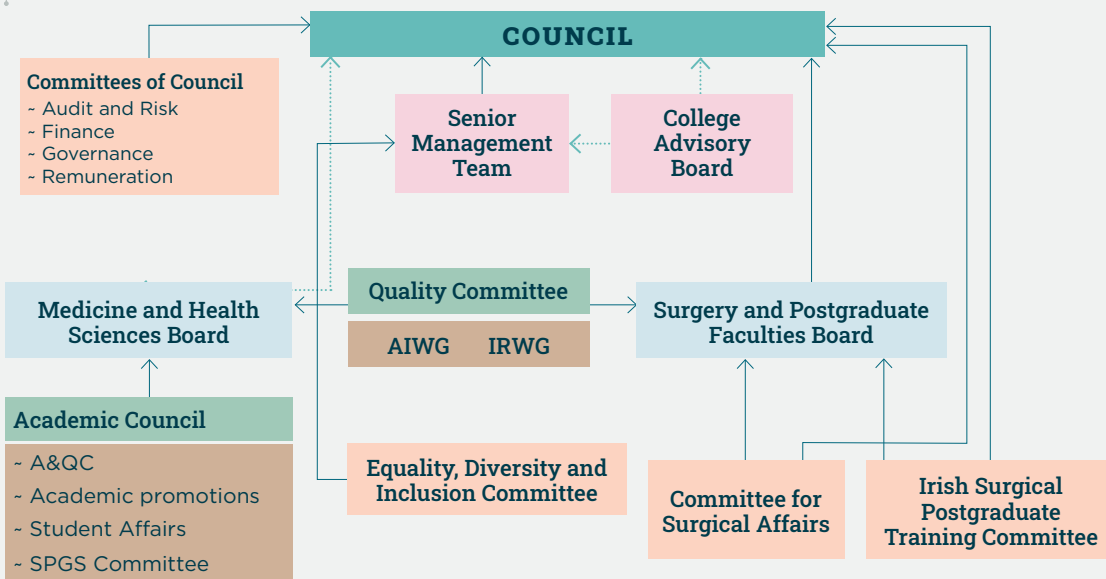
COUNCIL

Committees of Council
~ Audit and Risk
~ Finance
~ Governance
~ Remuneration

Senior Management Team

College Advisory Board

Medicine and Health Sciences Board

Quality Committee

AIWG IRWG

Surgery and Postgraduate Faculties Board

Academic Council

~ A&QC
~ Academic promotions
~ Student Affairs
~ SPGS Committee

Equality, Diversity and Inclusion Committee

Committee for Surgical Affairs

Irish Surgical Postgraduate Training Committee